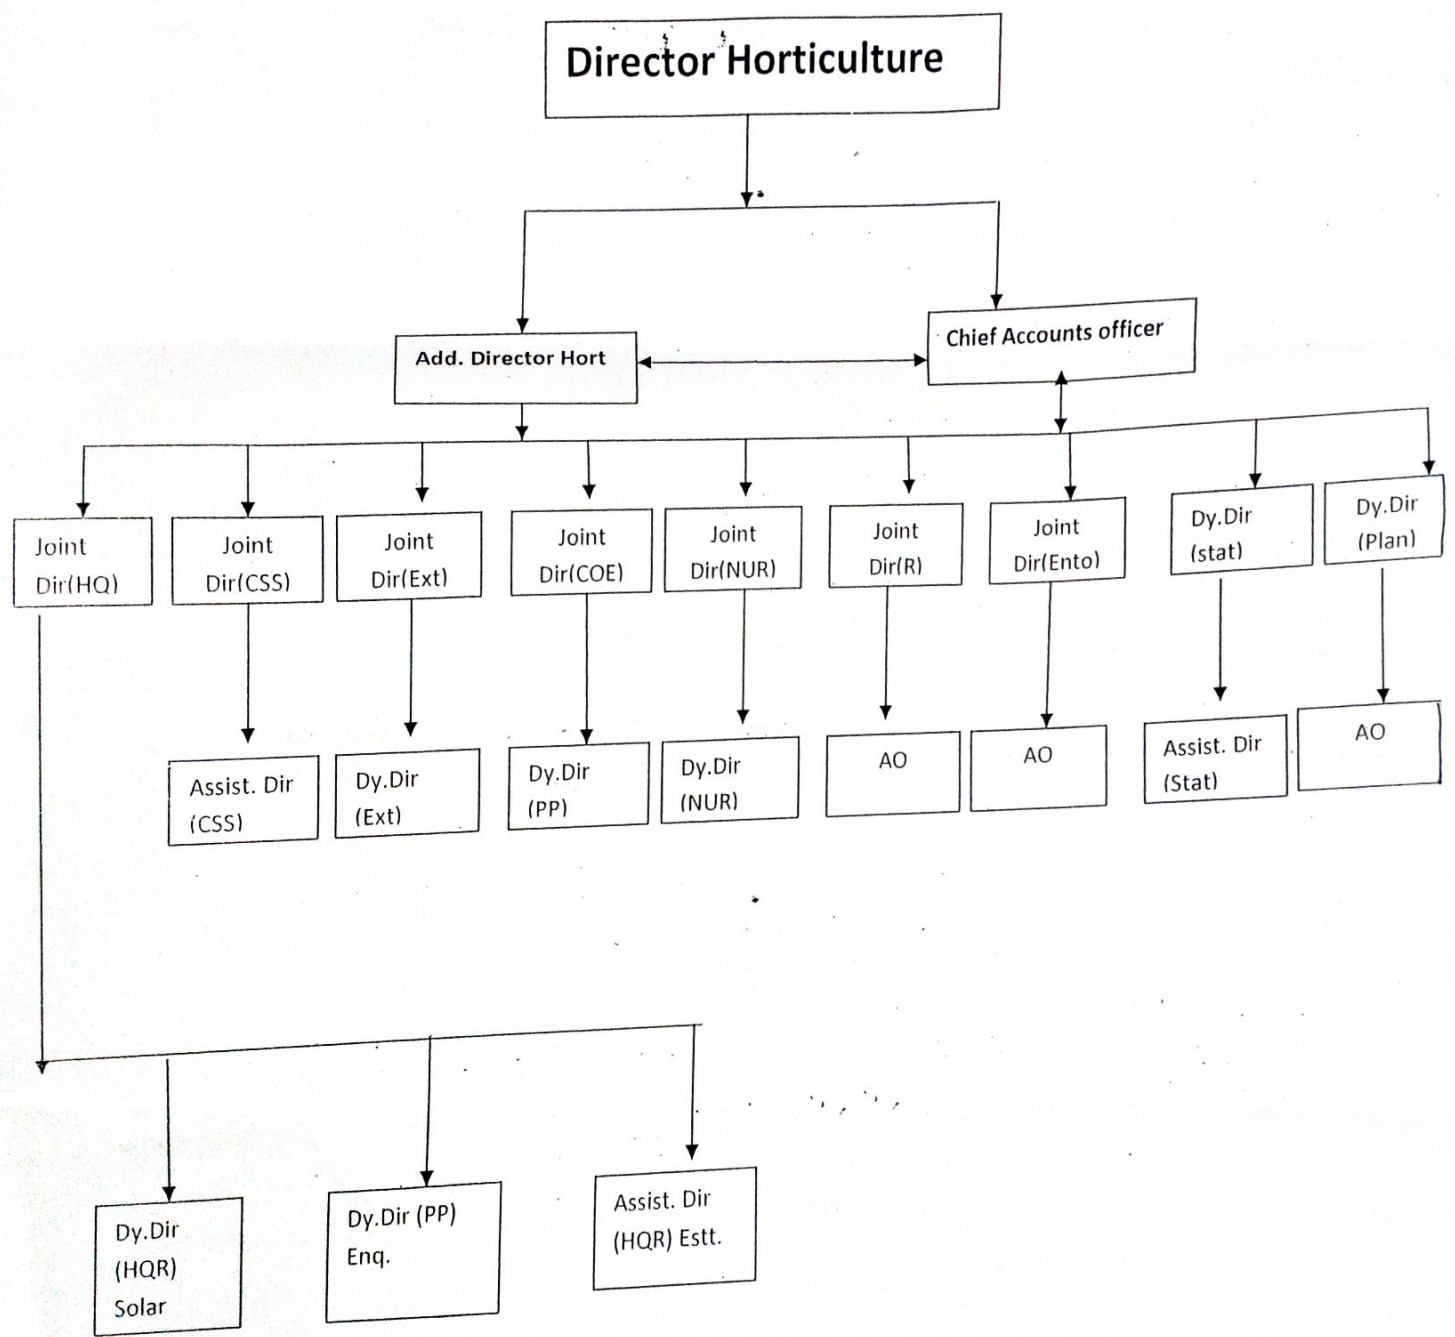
Director Horticulture

Add. Director Hort

Chief Accounts officer

Joint Dir(HQ)

Joint Dir(CSS)

Joint Dir(Ext)

Joint Dir(COE)

Joint Dir(NUR)

Joint Dir(R)

Joint Dir(Ento)

Dy.Dir (stat)

Dy.Dir (Plan)

Assist. Dir (CSS)

Dy.Dir (Ext)

Dy.Dir (PP)

Dy.Dir (NUR)

AO

AO

Assist. Dir (Stat)

AO

Dy.Dir (HQR) Solar

Dy.Dir (PP) Enq.

Assist. Dir (HQR) Estt.